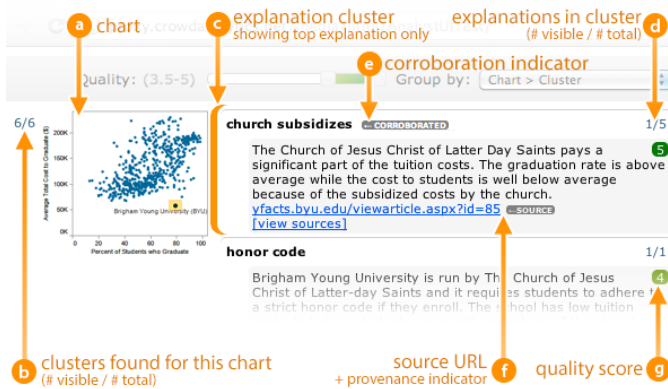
a chart

c explanation cluster
showing top explanation only

explanations in cluster
(# visible / # total) d

e corroboration indicator

Quality: (3.5-5)

Group by: Chart > Cluster

6/6

200K
150K
100K
50K
0K
0 20 40 60 80 100
Average Total Cost to Graduate ($)
Percent of Students who Graduate
Brigham Young University (BYU)

church subsidizes CORROBORATED 1/5

The Church of Jesus Christ of Latter Day Saints pays a significant part of the tuition costs. The graduation rate is above average while the cost to students is well below average because of the subsidized costs by the church. 5
yfacts.byu.edu/viewarticle.aspx?id=85 SOURCE
[view sources]

honor code 1/1

Brigham Young University is run by The Church of Jesus Christ of Latter-day Saints and it requires students to adhere to a strict honor code if they enroll. The school has low tuition 4

b clusters found for this chart
(# visible / # total)

source URL
+ provenance indicator f

quality score g